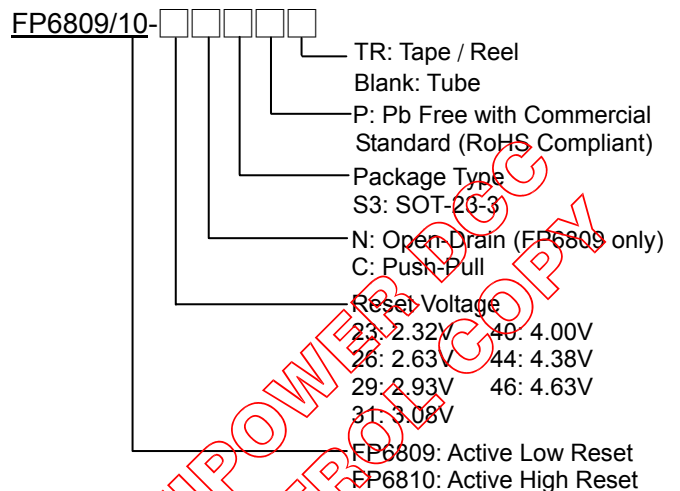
FP6809/10-

TR: Tape / Reel
Blank: Tube

P: Pb Free with Commercial Standard (RoHS Compliant)

Package Type
S3: SOT-23-3

N: Open-Drain (FP6809 only)
C: Push-Pull

Reset Voltage
23: 2.32V 40: 4.00V
26: 2.63V 44: 4.38V
29: 2.93V 46: 4.63V
31: 3.08V

FP6809: Active Low Reset
FP6810: Active High Reset

FEIPOWER DOC
CONTROL COPY